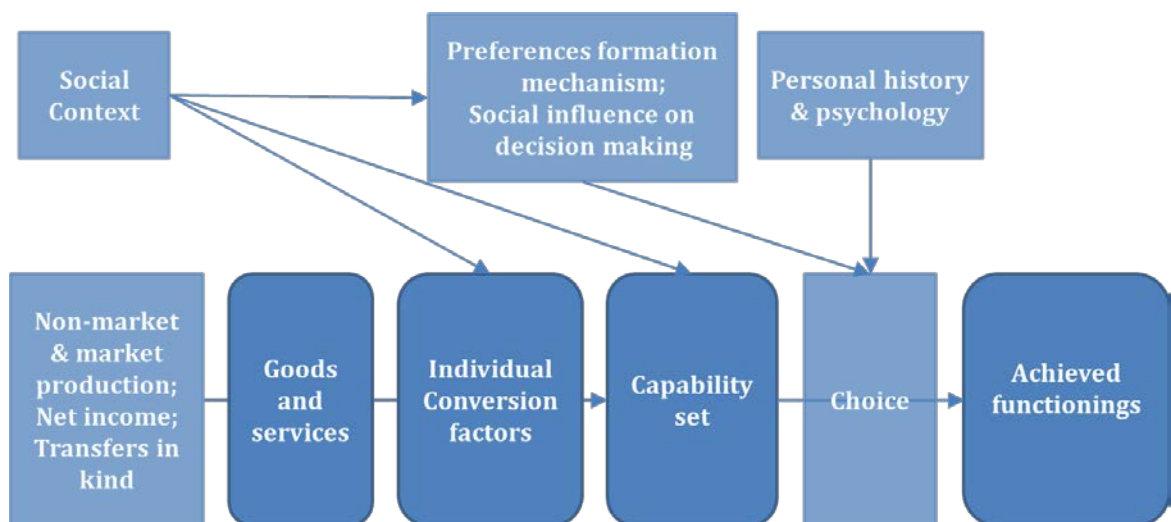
Social Context

Preferences formation mechanism; Social influence on decision making

Personal history & psychology

Non-market & market production; Net income; Transfers in kind

Goods and services

Individual Conversion factors

Capability set

Choice

Achieved functionings